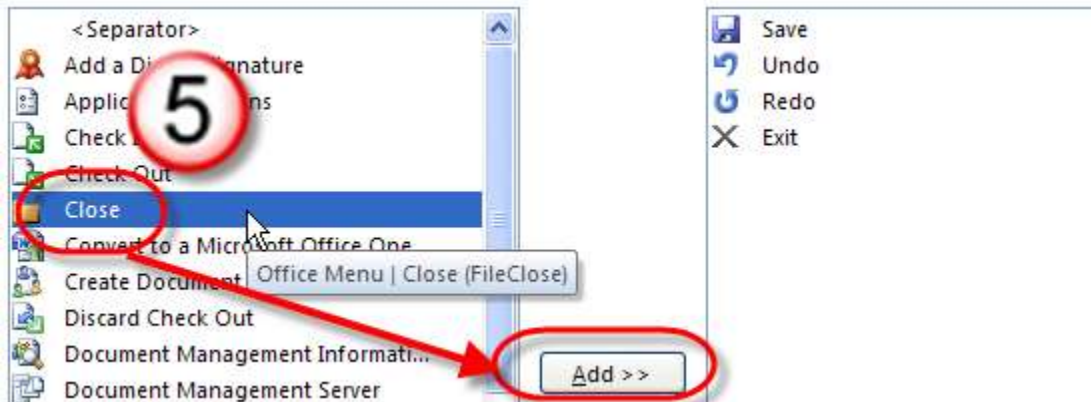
<Separator>
Add a Di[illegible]ignature
Applic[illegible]ns
5
Check I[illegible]
Check Out
Close
Convert to a Micro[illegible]ft Office One
Create Document
Office Menu | Close (FileClose)
Discard Check Out
Document Management Informati...
Document Management Server
Add >>
Save
Undo
Redo
Exit